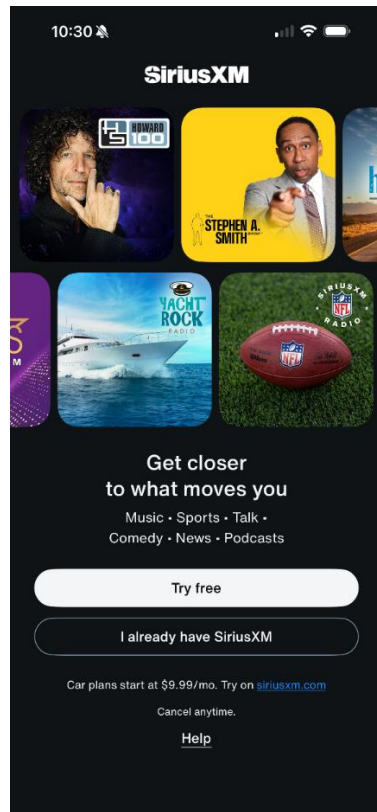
10:30

SiriusXM

HOWARD 100

THE STEPHEN A. SMITH SHOW

YACHT ROCK RADIO

SIRIUSXM NFL RADIO

NFL

Get closer to what moves you

Music • Sports • Talk • Comedy • News • Podcasts

Try free

I already have SiriusXM

Car plans start at $9.99/mo. Try on siriusxm.com

Cancel anytime.

Help